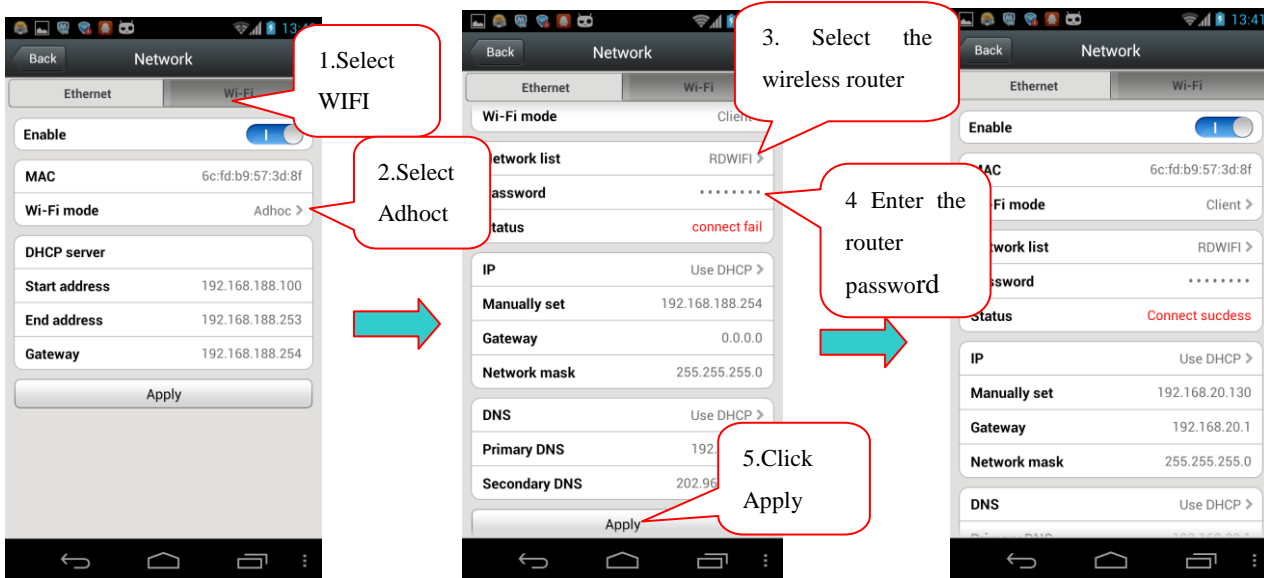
13:4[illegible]

Back

Network

Ethernet

Wi-Fi

Enable

MAC 6c:fd:b9:57:3d:8f

Wi-Fi mode Adhoc

DHCP server

Start address 192.168.188.100

End address 192.168.188.253

Gateway 192.168.188.254

Apply

1.Select WIFI

2.Select Adhoct

Back

Network

Ethernet

Wi-Fi

Wi-Fi mode Client

Network list RDWIFI

Password ••••••••

Status connect fail

IP Use DHCP

Manually set 192.168.188.254

Gateway 0.0.0.0

Network mask 255.255.255.0

DNS Use DHCP

Primary DNS 192.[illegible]

Secondary DNS 202.96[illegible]

Apply

3. Select the wireless router

4 Enter the router password

5.Click Apply

13:41

Back

Network

Ethernet

Wi-Fi

Enable

MAC 6c:fd:b9:57:3d:8f

Wi-Fi mode Client

Network list RDWIFI

Password ••••••••

Status Connect sucdess

IP Use DHCP

Manually set 192.168.20.130

Gateway 192.168.20.1

Network mask 255.255.255.0

DNS Use DHCP